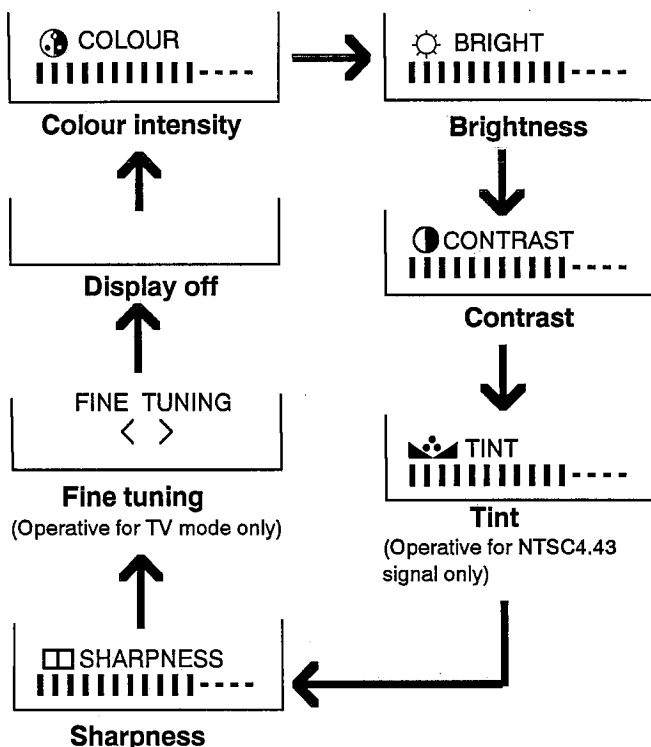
COLOUR
IIIIIIIIII----

Colour intensity

BRIGHT
IIIIIIIIII----

Brightness

CONTRAST
IIIIIIIIII----

Contrast

TINT
IIIIIIIIII----

Tint
(Operative for NTSC4.43 signal only)

Display off

FINE TUNING
< >

Fine tuning
(Operative for TV mode only)

SHARPNESS
IIIIIIIIII----

Sharpness